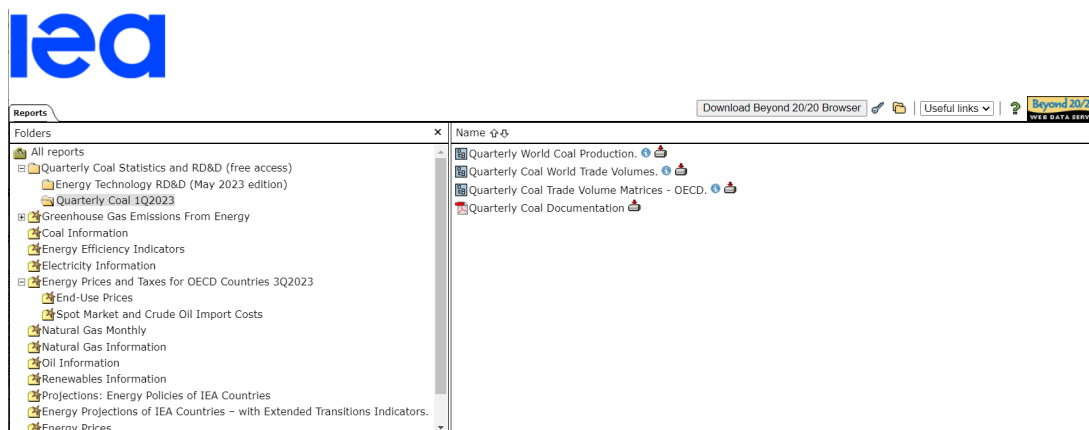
iea

Reports

Download Beyond 20/20 Browser | Useful links | ? Beyond 20/2 WEB DATA SERV

Folders ×

All reports
Quarterly Coal Statistics and RD&D (free access)
Energy Technology RD&D (May 2023 edition)
Quarterly Coal 1Q2023
Greenhouse Gas Emissions From Energy
Coal Information
Energy Efficiency Indicators
Electricity Information
Energy Prices and Taxes for OECD Countries 3Q2023
End-Use Prices
Spot Market and Crude Oil Import Costs
Natural Gas Monthly
Natural Gas Information
Oil Information
Renewables Information
Projections: Energy Policies of IEA Countries
Energy Projections of IEA Countries – with Extended Transitions Indicators.
Energy Prices

Name

Quarterly World Coal Production.
Quarterly Coal World Trade Volumes.
Quarterly Coal Trade Volume Matrices - OECD.
Quarterly Coal Documentation